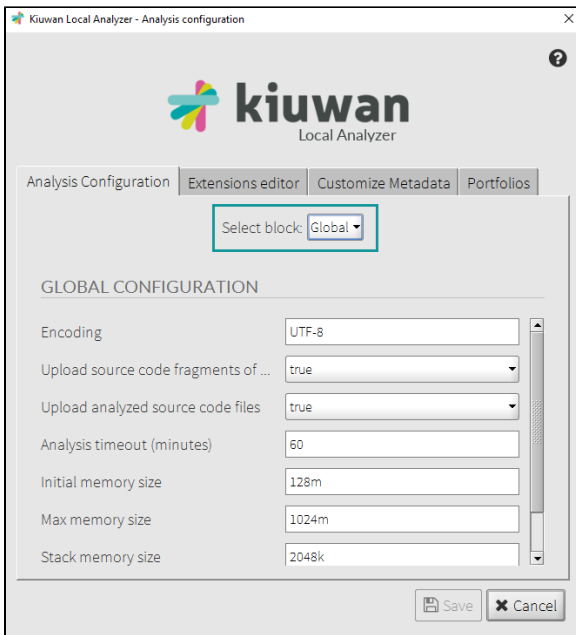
Kiuwan Local Analyzer - Analysis configuration

kiuwan
Local Analyzer

Analysis Configuration | Extensions editor | Customize Metadata | Portfolios

Select block: Global

GLOBAL CONFIGURATION

| | |
|---|---|
| Encoding | UTF-8 |
| Upload source code fragments of ... | true |
| Upload analyzed source code files | true |
| Analysis timeout (minutes) | 60 |
| Initial memory size | 128m |
| Max memory size | 1024m |
| Stack memory size | 2048k |

Save
Cancel